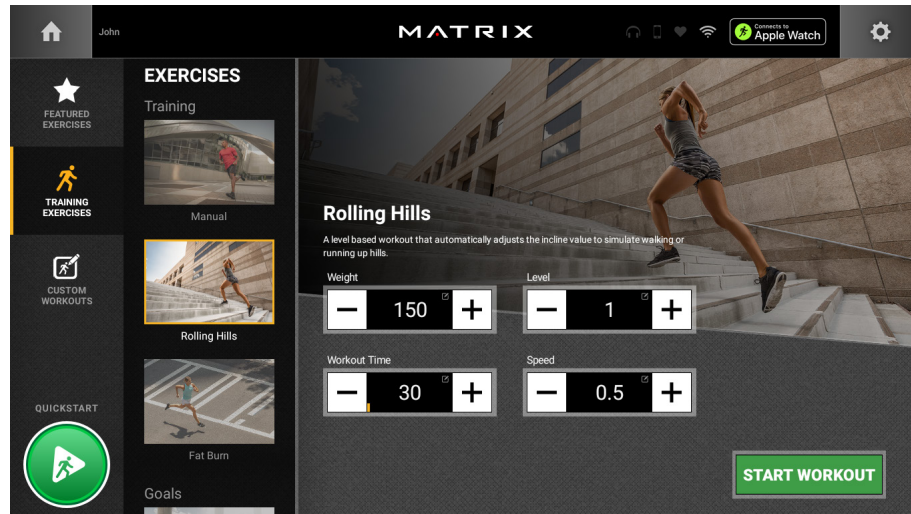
John

MATRIX

Connects to Apple Watch

FEATURED EXERCISES

TRAINING EXERCISES

CUSTOM WORKOUTS

QUICKSTART

EXERCISES

Training

Manual

Rolling Hills

Fat Burn

Goals

Rolling Hills

A level based workout that automatically adjusts the incline value to simulate walking or running up hills.

Weight

150

Level

1

Workout Time

30

Speed

0.5

START WORKOUT